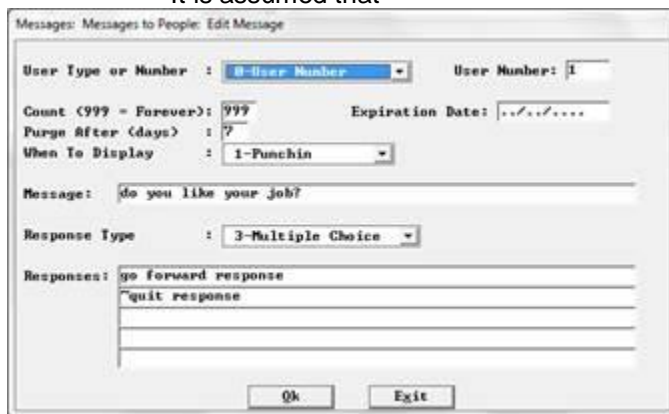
It is assumed that

Messages: Messages to People: Edit Message

User Type or Number : 0-User Number

User Number: 1

Count (999 = Forever): 999

Expiration Date: ../../....

Purge After (days) : 7

When To Display : 1-Punchin

Message: do you like your job?

Response Type : 3-Multiple Choice

Responses: go forward response

~quit response

Ok

Exit